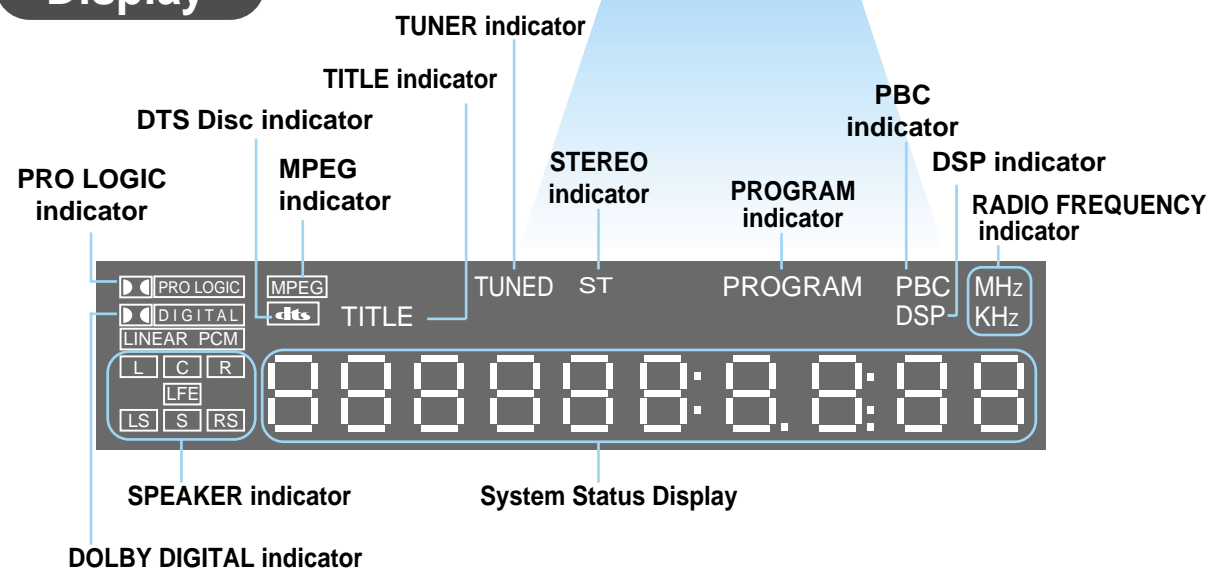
Display

TUNER indicator

TITLE indicator

DTS Disc indicator

PBC indicator

STEREO indicator

DSP indicator

PRO LOGIC indicator

MPEG indicator

PROGRAM indicator

RADIO FREQUENCY indicator

PRO LOGIC
DIGITAL
LINEAR PCM
MPEG
dts
TITLE
TUNED
ST
PROGRAM
PBC
DSP
MHz
KHz
L C R
LFE
LS S RS
888888:8.8:88

SPEAKER indicator

System Status Display

DOLBY DIGITAL indicator